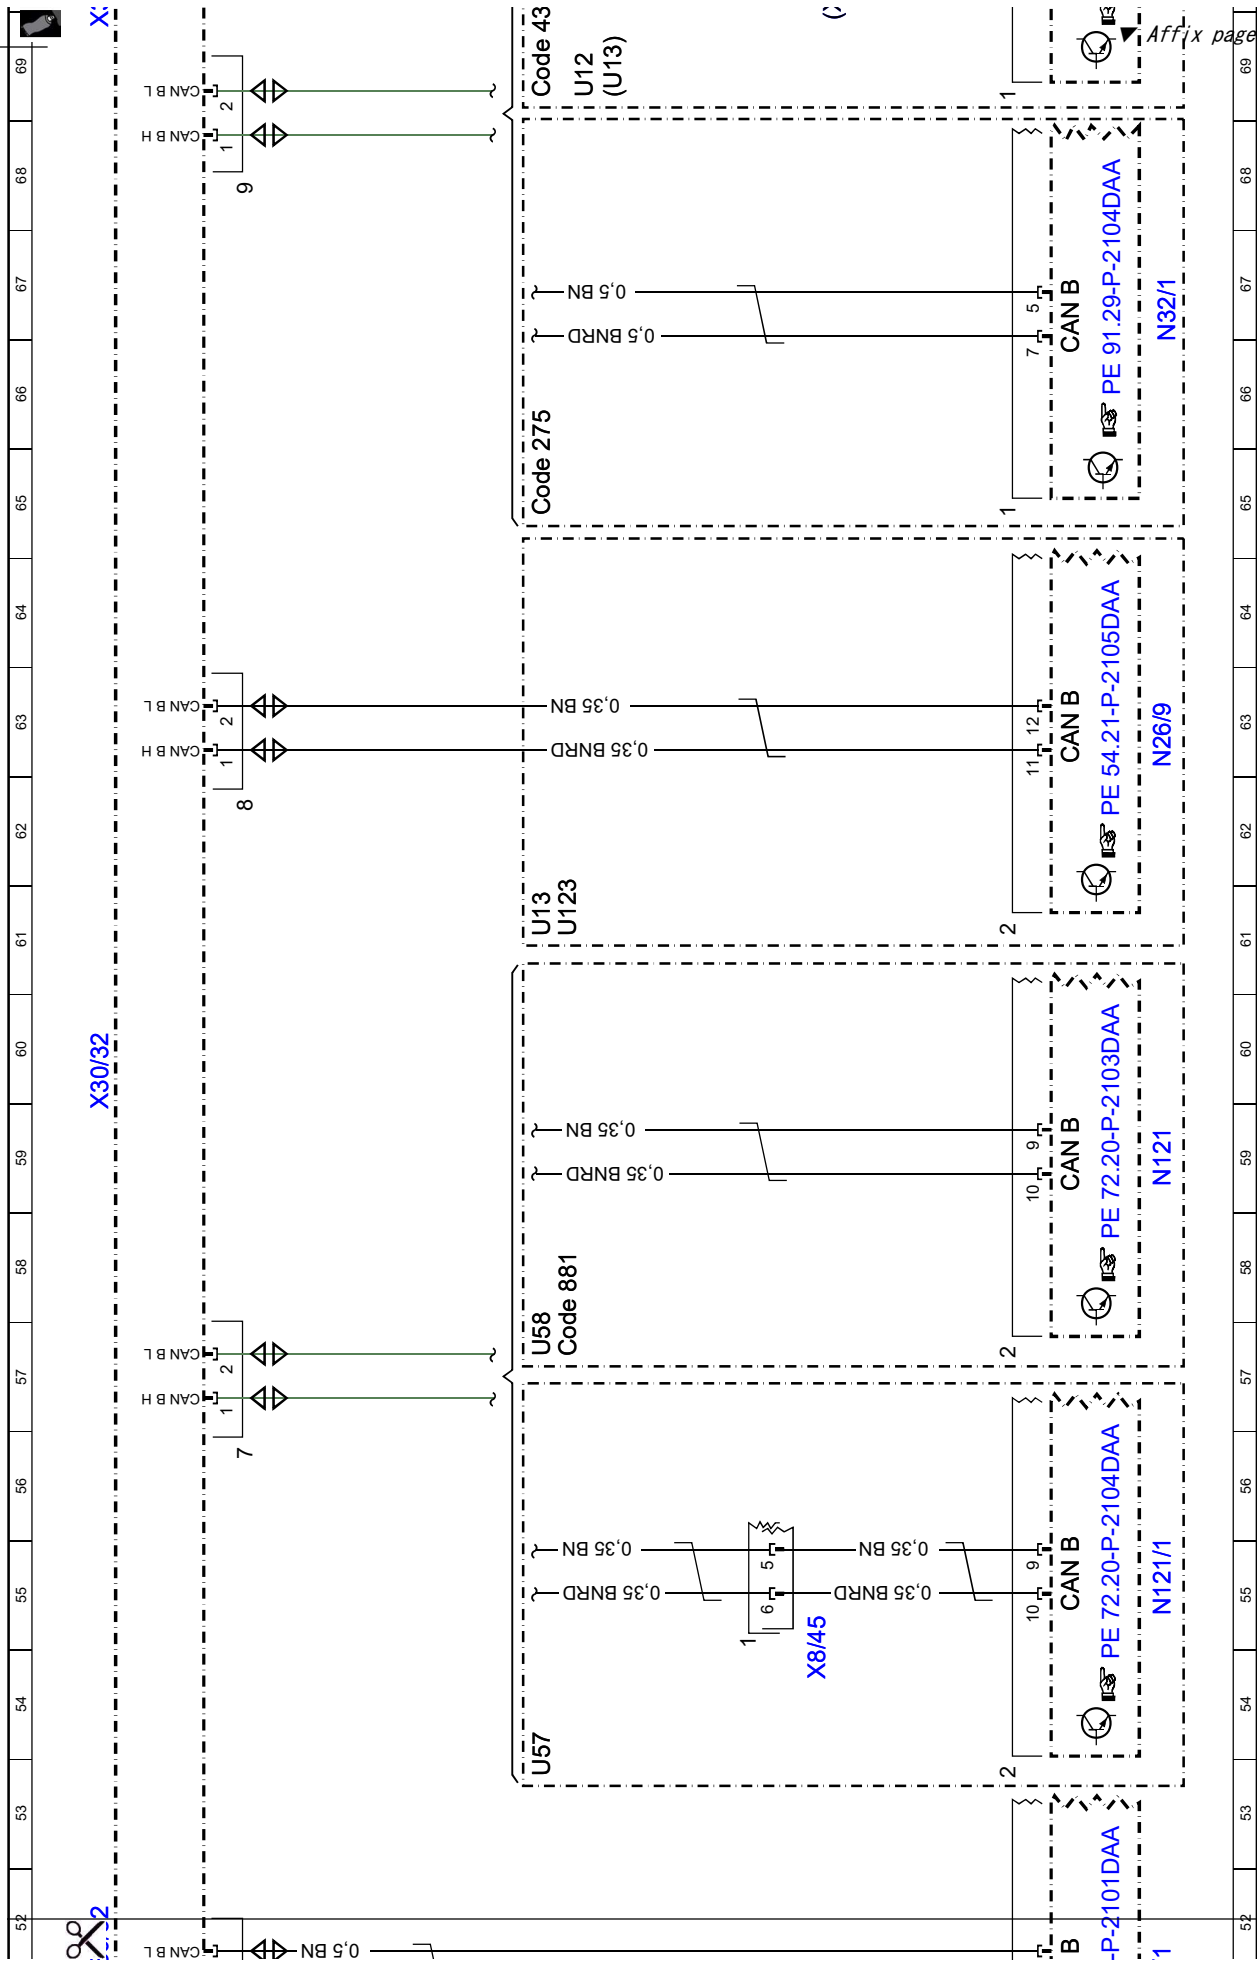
Affix page

69
68
67
66
65
64
63
62
61
60
59
58
57
56
55
54
53
52

X30/32

CAN B L
CAN B H
2
1
9

CAN B L
CAN B H
2
1
8

CAN B L
CAN B H
2
1
7

CAN B L
0,5 BN

Code 43
U12
(U13)

Code 275
0,5 BN
0,5 BNRD
5
7
1
CAN B
PE 91.29-P-2104DAA
N32/1

U13
U123
0,35 BN
0,35 BNRD
12
11
2
CAN B
PE 54.21-P-2105DAA
N26/9

U58
Code 881
0,35 BN
0,35 BNRD
9
10
2
CAN B
PE 72.20-P-2103DAA
N121

U57
0,35 BN
0,35 BNRD
5
6
1
X8/45
0,35 BN
0,35 BNRD
9
10
2
CAN B
PE 72.20-P-2104DAA
N121/1

B
-P-2101DAA
1